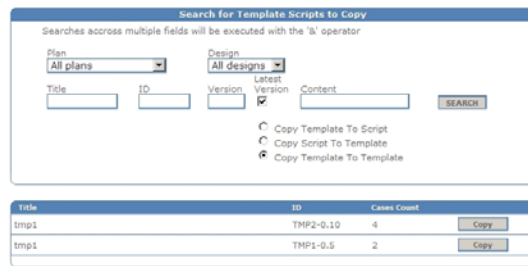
Search for Template Scripts to Copy

Searches accross multiple fields will be executed with the '&' operator

Plan
All plans

Design
All designs

Title

ID

Version

Latest Version

Content

SEARCH

Copy Template To Script
Copy Script To Template
Copy Template To Template

| Title | ID | Cases Count | |
|---|---|---|---|
| tmp1 | TMP2-0.10 | 4 | Copy |
| tmp1 | TMP1-0.5 | 2 | Copy |